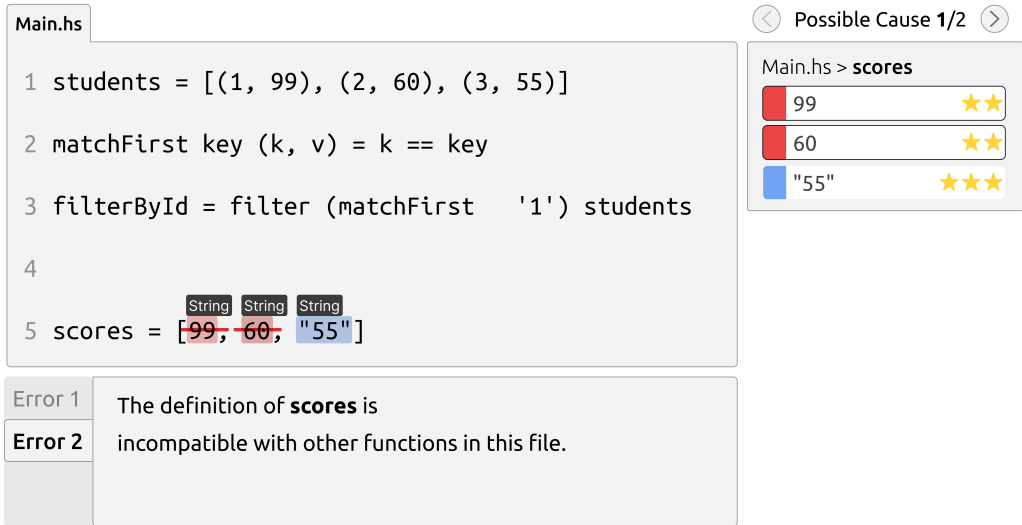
Main.hs

1 students = [(1, 99), (2, 60), (3, 55)]

2 matchFirst key (k, v) = k == key

3 filterById = filter (matchFirst '1') students

4

String String String
5 scores = [99, 60, "55"]

Error 1
Error 2

The definition of **scores** is incompatible with other functions in this file.

Possible Cause 1/2

Main.hs > scores

| | |
|---|---|
| 99 | ★★ |
| 60 | ★★ |
| "55" | ★★★ |